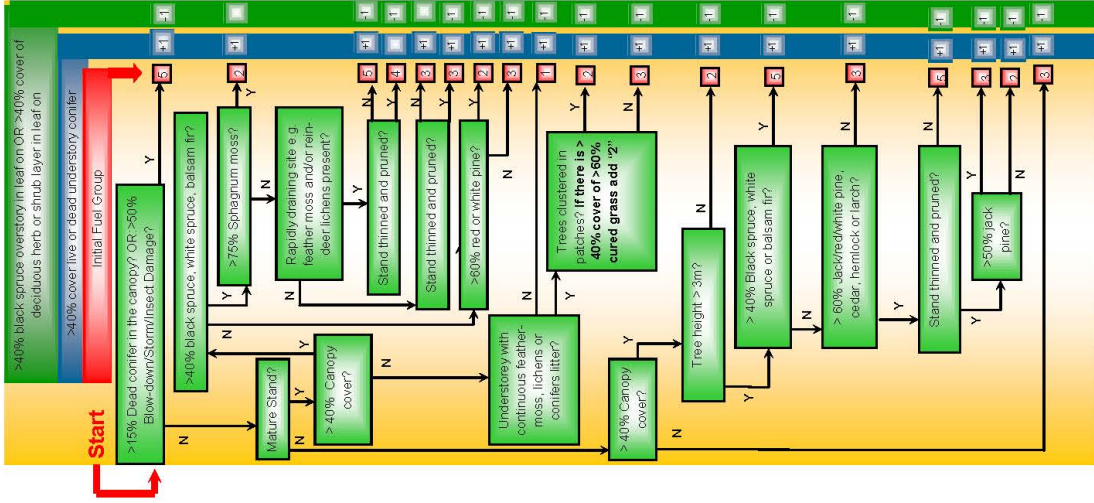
>40% black spruce overstory in leaf on OR >40% cover of deciduous herb or shrub layer in leaf on

>40% cover live or dead understory conifer

Initial Fuel Group

Start

-1 -1 -1 -1 -1 -1 -1 -1 -1 -1 -1 -1 -1 -1 -1 -1 -1

+1 +1 +1 +1 +1 +1 +1 +1 +1 +1 +1 +1 +1 +1 +1 +1 +1

5 2 5 4 3 3 2 3 1 2 3 2 5 3 5 4 2 3

>15% Dead conifer in the canopy? OR >50% Blow-down/Storm/Insect Damage?

Y

N

>40% black spruce, white spruce, balsam fir?

Y

N

>75% Sphagnum moss?

Y

N

Rapidly draining site e.g. feather moss and/or reindeer lichens present?

N

Y

Stand thinned and pruned?

N

Y

Stand thinned and pruned?

N

Y

>60% red or white pine?

N

Y

N

Mature Stand?

Y

N

> 40% Canopy cover?

Y

N

Understorey with continuous feather-moss, lichens or conifers litter?

N

Y

Trees clustered in patches? If there is > 40% cover of >60% cured grass add "2"

Y

N

> 40% Canopy cover?

Y

N

Tree height > 3m?

N

Y

> 40% Black spruce, white spruce or balsam fir?

Y

N

> 60% Jack/red/white pine, cedar, hemlock or larch?

Y

N

Stand thinned and pruned?

Y

N

>50% jack pine?

Y

N

Y